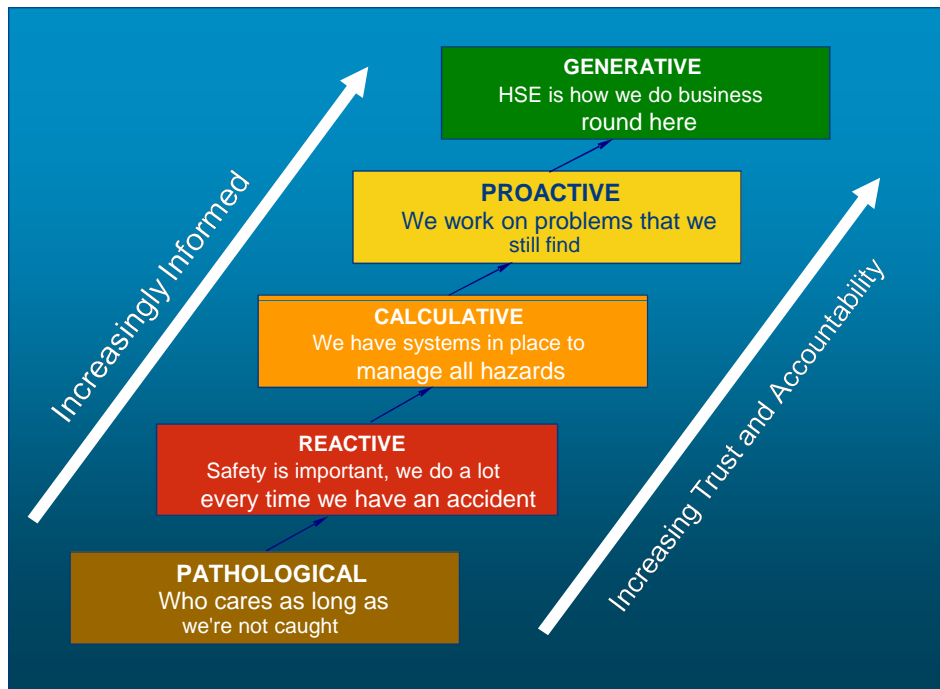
Increasingly Informed

GENERATIVE
HSE is how we do business round here

PROACTIVE
We work on problems that we still find

CALCULATIVE
We have systems in place to manage all hazards

REACTIVE
Safety is important, we do a lot every time we have an accident

PATHOLOGICAL
Who cares as long as we're not caught

Increasing Trust and Accountability